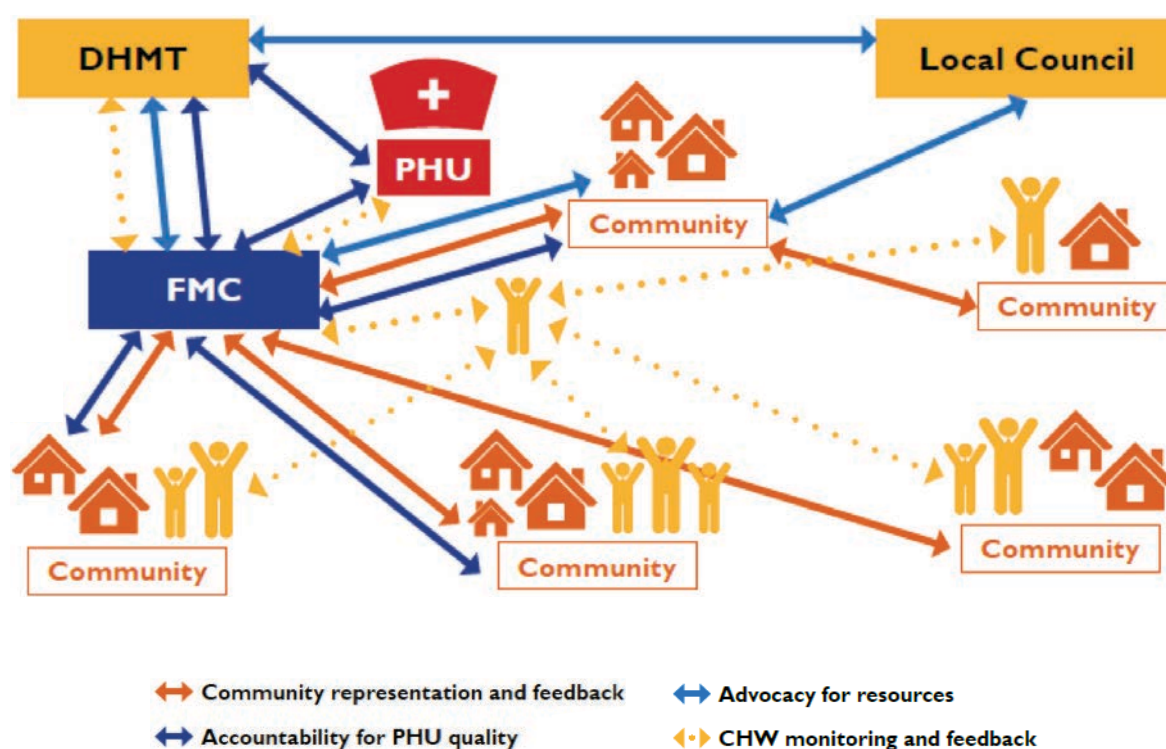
DHMT

Local Council

PHU

Community

FMC

Community

Community

Community

Community

Community representation and feedback

Advocacy for resources

Accountability for PHU quality

CHW monitoring and feedback